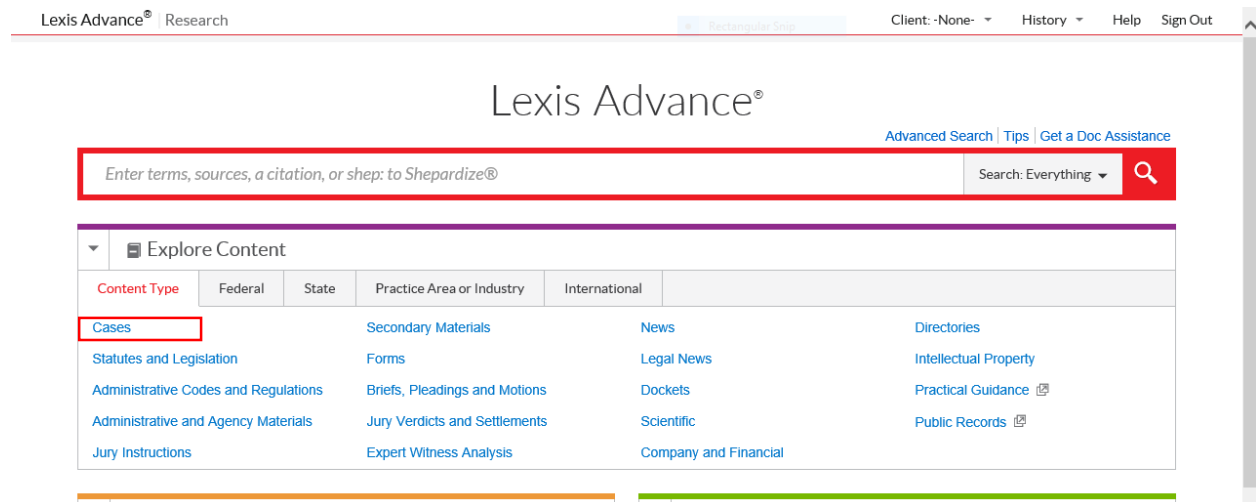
Lexis Advance® | Research

Rectangular Snip

Client: -None-
History
Help
Sign Out

Lexis Advance®

Advanced Search | Tips | Get a Doc Assistance

Enter terms, sources, a citation, or shep: to Shepardize®

Search: Everything

Explore Content

| Content Type | Federal | State | Practice Area or Industry | International |
|---|---|---|---|---|

Cases
Statutes and Legislation
Administrative Codes and Regulations
Administrative and Agency Materials
Jury Instructions

Secondary Materials
Forms
Briefs, Pleadings and Motions
Jury Verdicts and Settlements
Expert Witness Analysis

News
Legal News
Dockets
Scientific
Company and Financial

Directories
Intellectual Property
Practical Guidance
Public Records